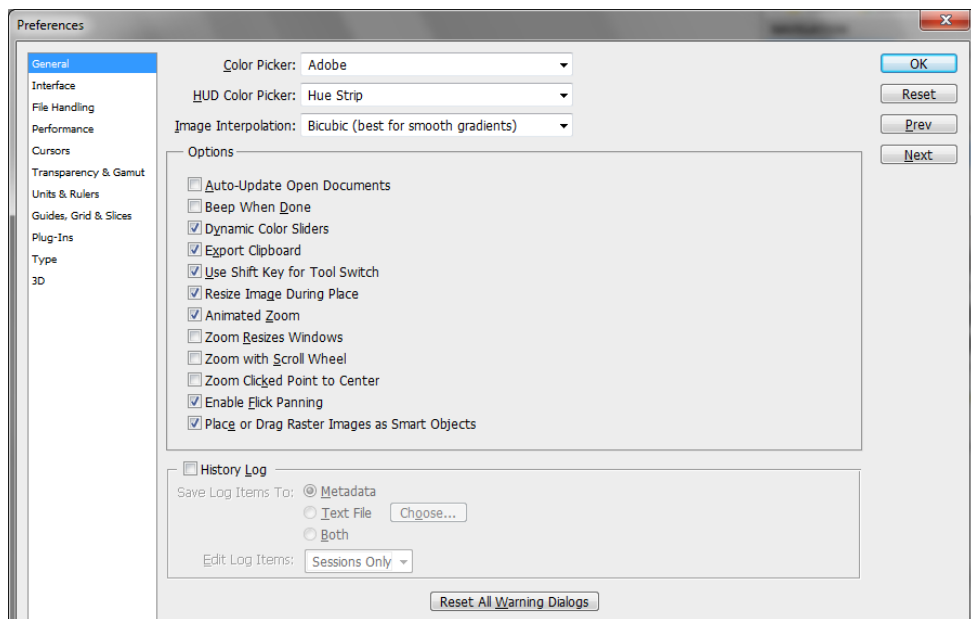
Preferences

General
Interface
File Handling
Performance
Cursors
Transparency & Gamut
Units & Rulers
Guides, Grid & Slices
Plug-Ins
Type
3D

Color Picker: Adobe
HUD Color Picker: Hue Strip
Image Interpolation: Bicubic (best for smooth gradients)

Options
Auto-Update Open Documents
Beep When Done
Dynamic Color Sliders
Export Clipboard
Use Shift Key for Tool Switch
Resize Image During Place
Animated Zoom
Zoom Resizes Windows
Zoom with Scroll Wheel
Zoom Clicked Point to Center
Enable Flick Panning
Place or Drag Raster Images as Smart Objects

History Log
Save Log Items To: Metadata
Text File Choose...
Both
Edit Log Items: Sessions Only

Reset All Warning Dialogs

OK
Reset
Prev
Next